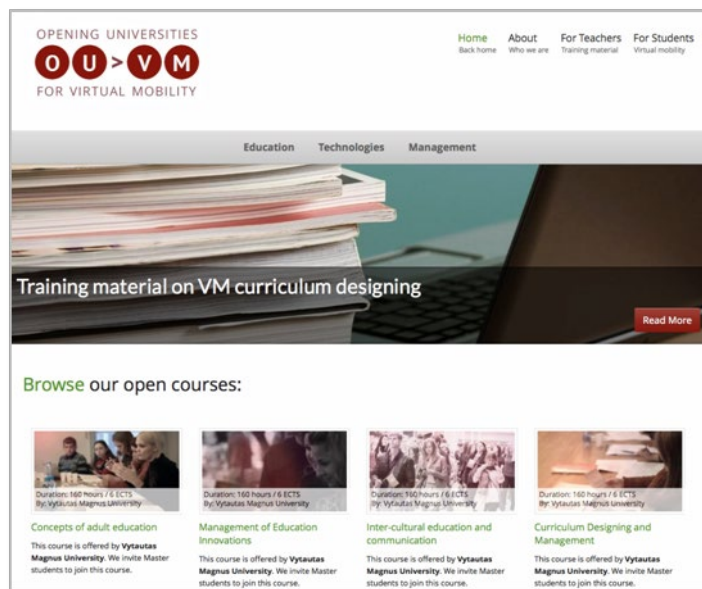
OPENING UNIVERSITIES
O U > V M
FOR VIRTUAL MOBILITY

Home
Back home

About
Who we are

For Teachers
Training material

For Students
Virtual mobility

Education Technologies Management

Training material on VM curriculum designing

Read More

Browse our open courses:

Duration: 160 hours / 6 ECTS
By: Vytautas Magnus University

Concepts of adult education

This course is offered by **Vytautas Magnus University**. We invite Master students to join this course.

Duration: 160 hours / 6 ECTS
By: Vytautas Magnus University

Management of Education Innovations

This course is offered by **Vytautas Magnus University**. We invite Master students to join this course.

Duration: 160 hours / 6 ECTS
By: Vytautas Magnus University

Inter-cultural education and communication

This course is offered by **Vytautas Magnus University**. We invite Master students to join this course.

Duration: 160 hours / 6 ECTS
By: Vytautas Magnus University

Curriculum Designing and Management

This course is offered by **Vytautas Magnus University**. We invite Master students to join this course.